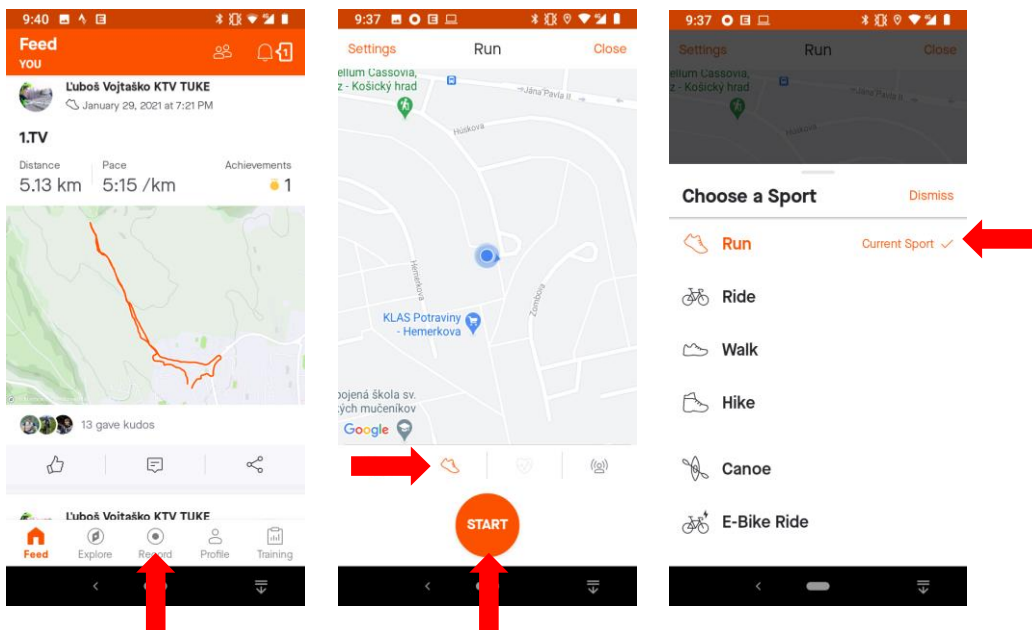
9:40

Feed
YOU

Ľuboš Vojtaško KTV TUKE
January 29, 2021 at 7:21 PM

1.TV

Distance
5.13 km

Pace
5:15 /km

Achievements
1

13 gave kudos

Ľuboš Vojtaško KTV TUKE

Feed
Explore
Record
Profile
Training

9:37

Settings
Run
Close

ellum Cassovia,
z - Košický hrad

Jána Pavla II
Hliskova
Hemerkova
Zombova

KLAS Potraviny
- Hemerkova

pojená škola sv.
ých mučeníkov

Google

START

9:37

Settings
Run
Close

ellum Cassovia,
z - Košický hrad

Choose a Sport
Dismiss

Run
Current Sport ✓

Ride

Walk

Hike

Canoe

E-Bike Ride